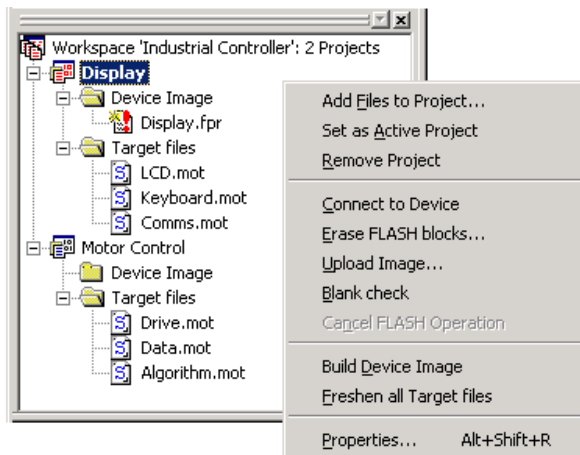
Workspace 'Industrial Controller': 2 Projects
Display
Device Image
Display.fpr
Target files
LCD.mot
Keyboard.mot
Comms.mot
Motor Control
Device Image
Target files
Drive.mot
Data.mot
Algorithm.mot

Add Files to Project...
Set as Active Project
Remove Project
Connect to Device
Erase FLASH blocks...
Upload Image...
Blank check
Cancel FLASH Operation
Build Device Image
Freshen all Target files
Properties... Alt+Shift+R